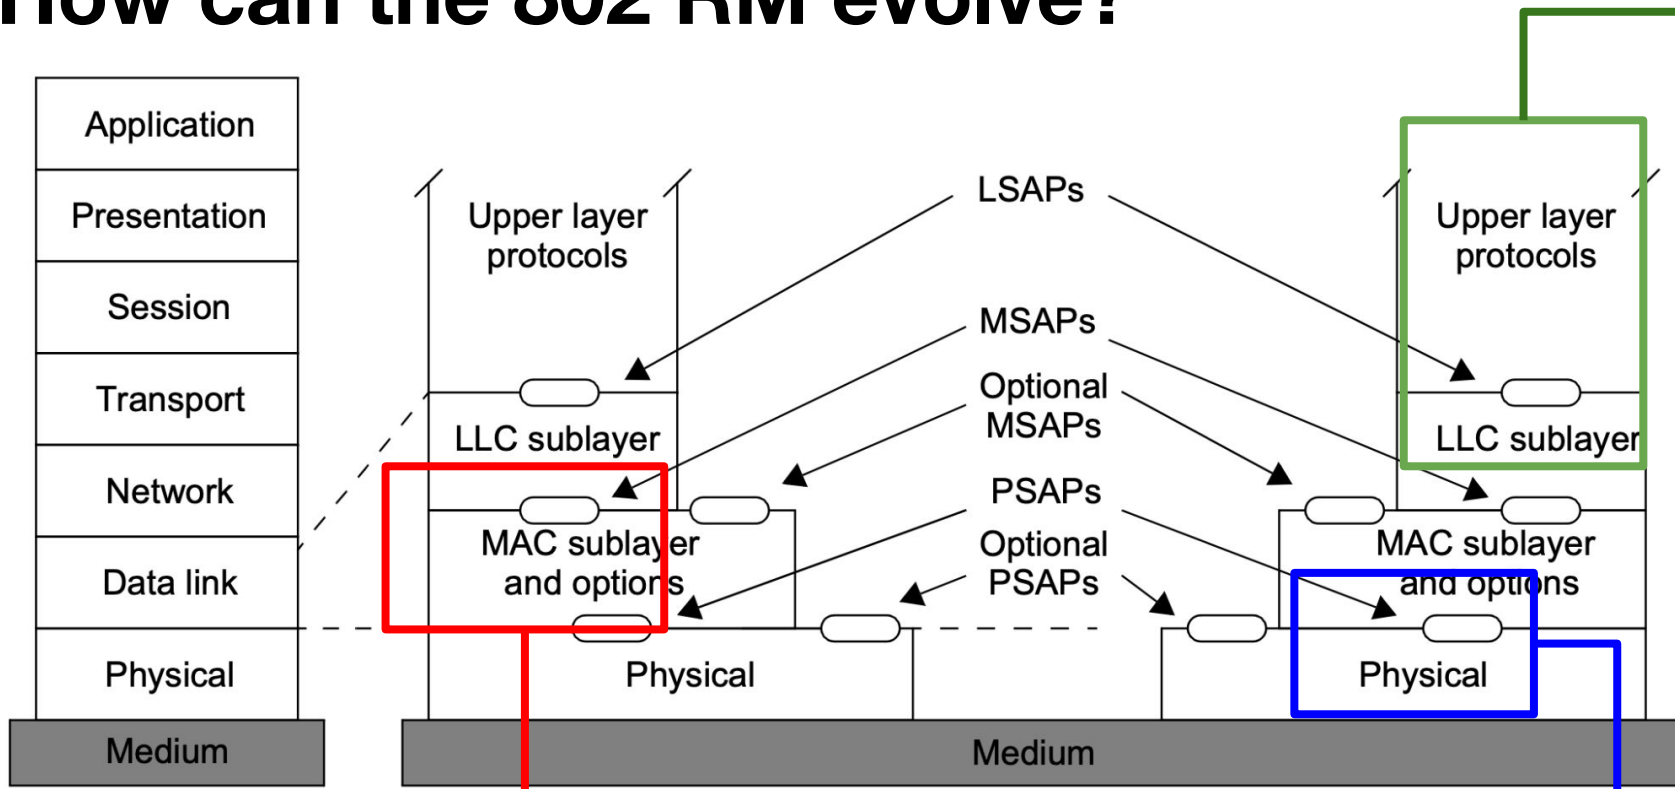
How can the 802 RM evolve?

Application
Presentation
Session
Transport
Network
Data link
Physical
Medium

Upper layer protocols
LLC sublayer
MAC sublayer and options
Physical

LSAPs
MSAPs
Optional MSAPs
PSAPs
Optional PSAPs

Upper layer protocols
LLC sublayer
MAC sublayer and options
Physical

Medium